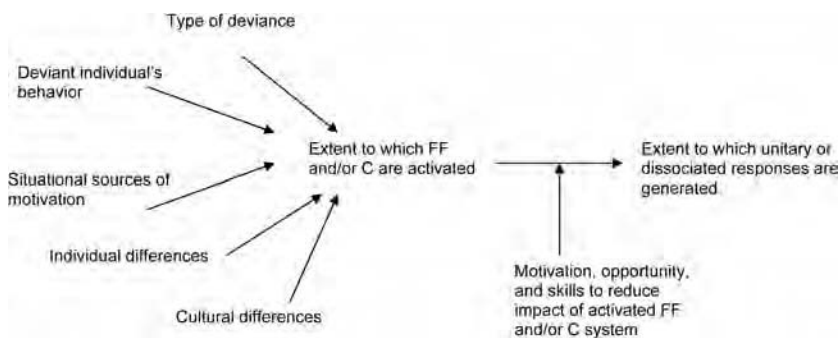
Type of deviance

Deviant individual's behavior

Situational sources of motivation

Individual differences

Cultural differences

Extent to which FF and/or C are activated

Extent to which unitary or dissociated responses are generated

Motivation, opportunity, and skills to reduce impact of activated FF and/or C system